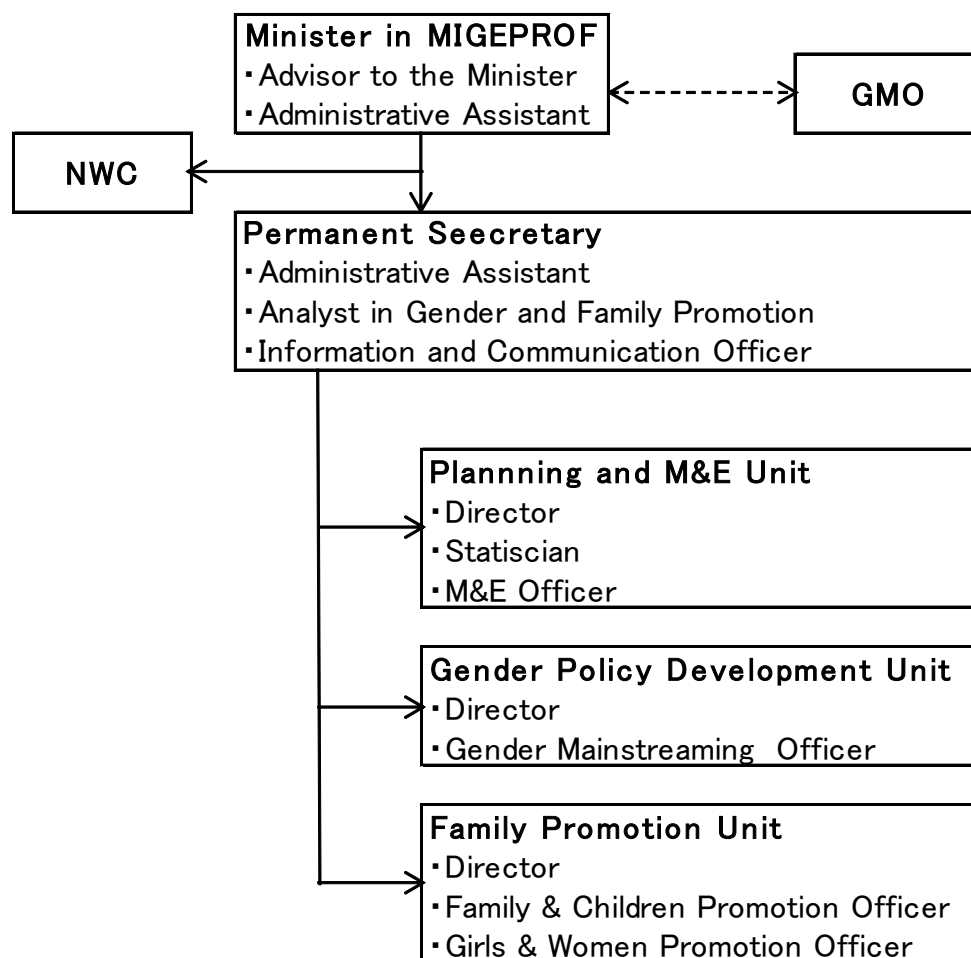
Minister in MIGEPROF
・Advisor to the Minister
・Administrative Assistant

GMO

NWC

Permanent Seecretary
・Administrative Assistant
・Analyst in Gender and Family Promotion
・Information and Communication Officer

Plannning and M&E Unit
・Director
・Statiscian
・M&E Officer

Gender Policy Development Unit
・Director
・Gender Mainstreaming Officer

Family Promotion Unit
・Director
・Family & Children Promotion Officer
・Girls & Women Promotion Officer